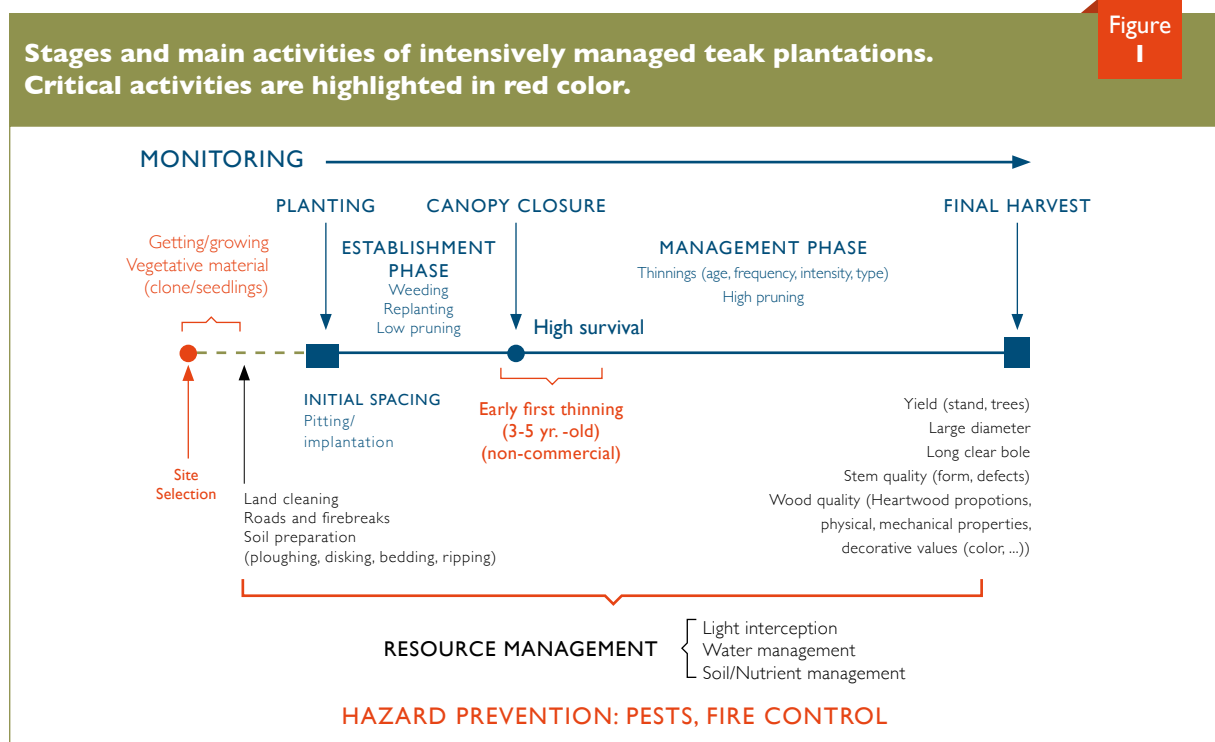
Figure 1

Stages and main activities of intensively managed teak plantations. Critical activities are highlighted in red color.

MONITORING

PLANTING

CANOPY CLOSURE

FINAL HARVEST

Getting/growing Vegetative material (clone/seedlings)

ESTABLISHMENT PHASE
Weeding
Replanting
Low pruning

MANAGEMENT PHASE
Thinnings (age, frequency, intensity, type)
High pruning

High survival

INITIAL SPACING
Pitting/ implantation

Early first thinning (3-5 yr. -old) (non-commercial)

Yield (stand, trees)
Large diameter
Long clear bole
Stem quality (form, defects)
Wood quality (Heartwood propotions, physical, mechanical properties, decorative values (color, ...))

Site Selection

Land cleaning
Roads and firebreaks
Soil preparation (ploughing, disking, bedding, ripping)

RESOURCE MANAGEMENT
Light interception
Water management
Soil/Nutrient management

HAZARD PREVENTION: PESTS, FIRE CONTROL